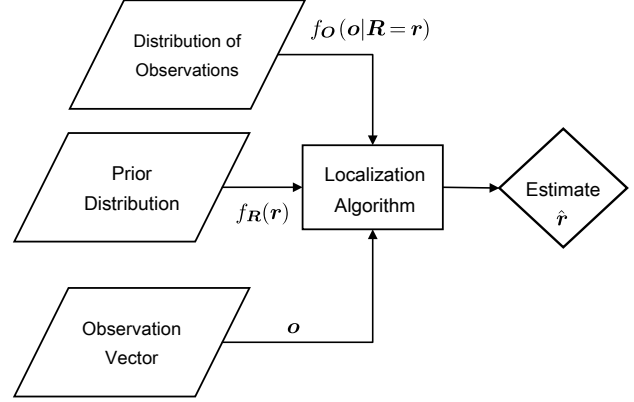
Distribution of Observations

$f_{\boldsymbol{O}}(\boldsymbol{o}|\boldsymbol{R}=\boldsymbol{r})$

Prior Distribution

$f_{\boldsymbol{R}}(\boldsymbol{r})$

Localization Algorithm

Estimate $\hat{\boldsymbol{r}}$

Observation Vector

$\boldsymbol{o}$